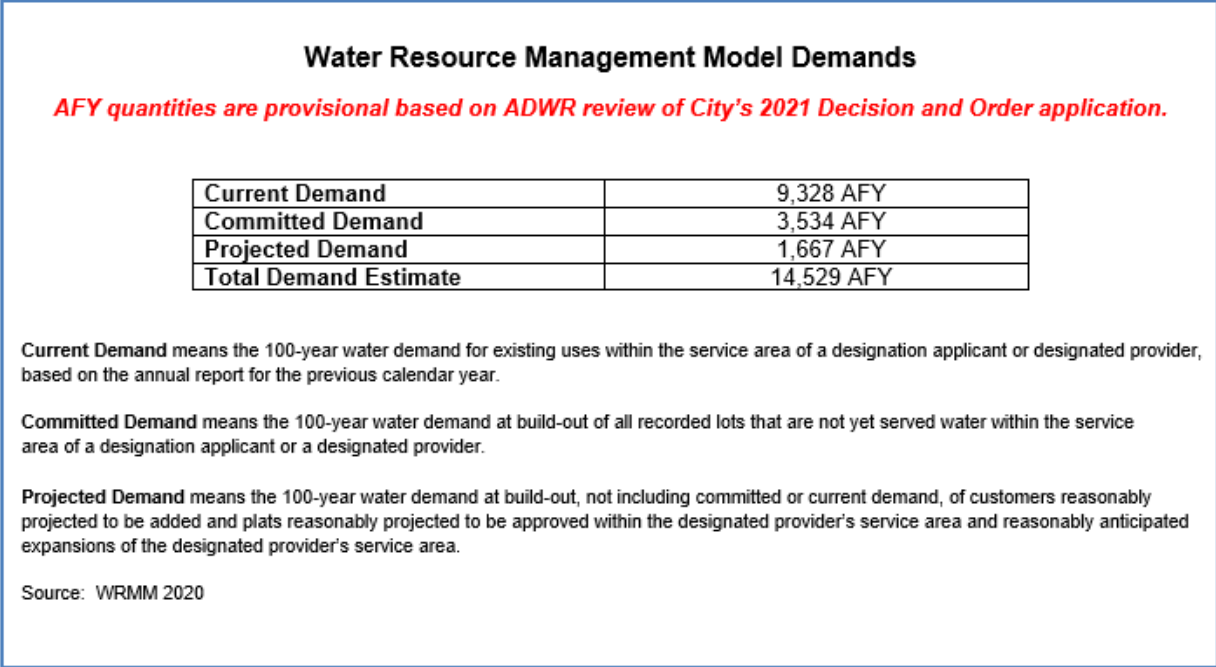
Water Resource Management Model Demands

AFY quantities are provisional based on ADWR review of City's 2021 Decision and Order application.

| | |
|---|---|
| Current Demand | 9,328 AFY |
| Committed Demand | 3,534 AFY |
| Projected Demand | 1,667 AFY |
| Total Demand Estimate | 14,529 AFY |

Current Demand means the 100-year water demand for existing uses within the service area of a designation applicant or designated provider, based on the annual report for the previous calendar year.

Committed Demand means the 100-year water demand at build-out of all recorded lots that are not yet served water within the service area of a designation applicant or a designated provider.

Projected Demand means the 100-year water demand at build-out, not including committed or current demand, of customers reasonably projected to be added and plats reasonably projected to be approved within the designated provider's service area and reasonably anticipated expansions of the designated provider's service area.

Source: WRMM 2020